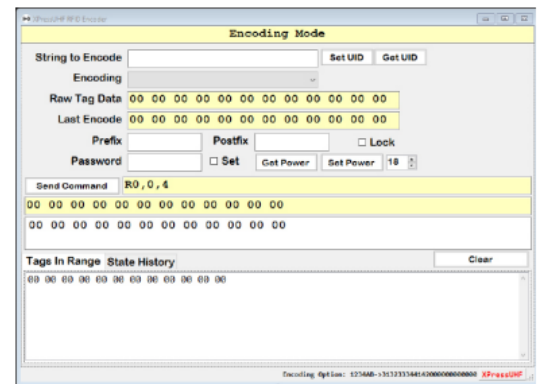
XPressUHF RFID Encoder

Encoding Mode

String to Encode
Set UID
Get UID

Encoding

Raw Tag Data 00 00 00 00 00 00 00 00 00 00 00 00

Last Encode 00 00 00 00 00 00 00 00 00 00 00 00

Prefix
Postfix
☐ Lock

Password
☐ Set
Get Power
Set Power
18

Send Command
R0,0,4

00 00 00 00 00 00 00 00 00 00 00 00

00 00 00 00 00 00 00 00 00 00 00 00

Tags In Range
State History
Clear

00 00 00 00 00 00 00 00 00 00 00 00

Encoding Option: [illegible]
XPressUHF